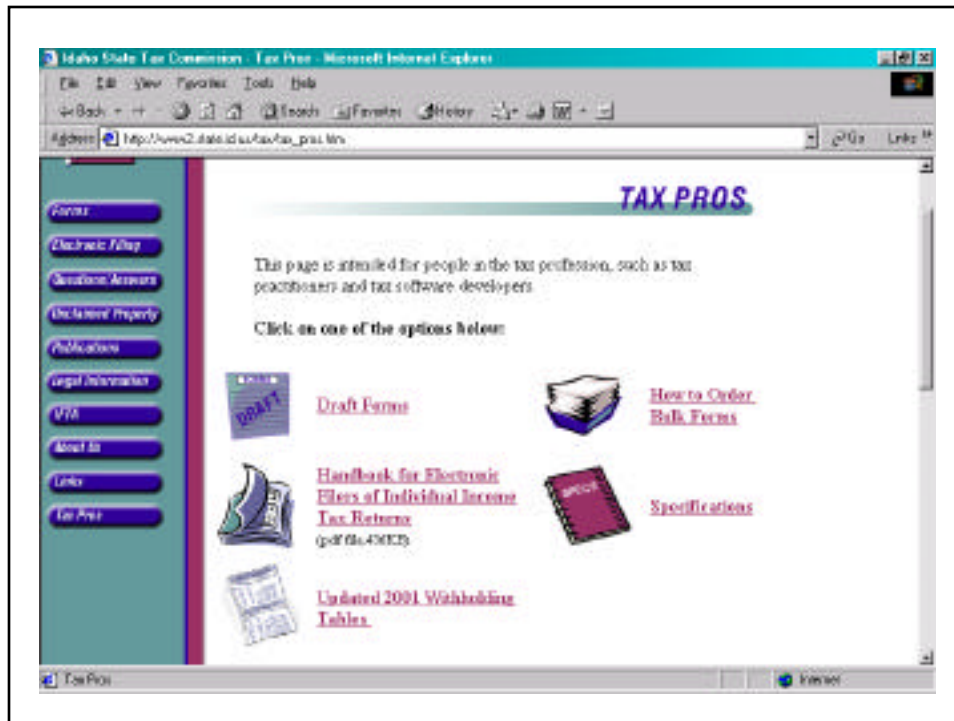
Idaho State Tax Commission - Tax Pros - Microsoft Internet Explorer

File Edit View Favorites Tools Help

Back Search Favorites History

Address http://www2.state.id.us/tax/tax_pros.htm Go Links

Forms
Electronic Filing
Questions/Answers
Unclaimed Property
Publications
Legal Information
VTA
About Us
Links
Tax Pros

TAX PROS

This page is intended for people in the tax profession, such as tax practitioners and tax software developers.

Click on one of the options below:

DRAFT

Draft Forms

How to Order Bulk Forms

Handbook for Electronic Filers of Individual Income Tax Returns (pdf file 436KB)

SPECS

Specifications

Updated 2001 Withholding Tables

Tax Pros

Internet